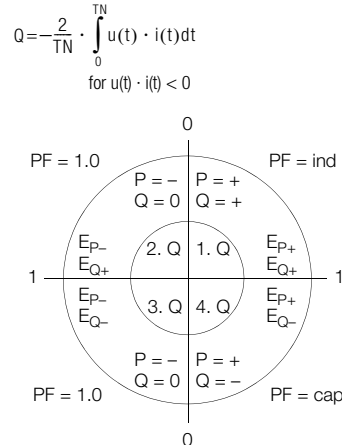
$Q = -\frac{2}{TN} \cdot \int_0^{TN} u(t) \cdot i(t)dt$

for $u(t) \cdot i(t) < 0$

0

PF = 1.0

PF = ind

P = –
Q = 0

P = +
Q = +

$E_{P-}$
$E_{Q+}$

2. Q

1. Q

$E_{P+}$
$E_{Q+}$

1

1

$E_{P-}$
$E_{Q-}$

3. Q

4. Q

$E_{P+}$
$E_{Q-}$

P = –
Q = 0

P = +
Q = –

PF = 1.0

PF = cap

0